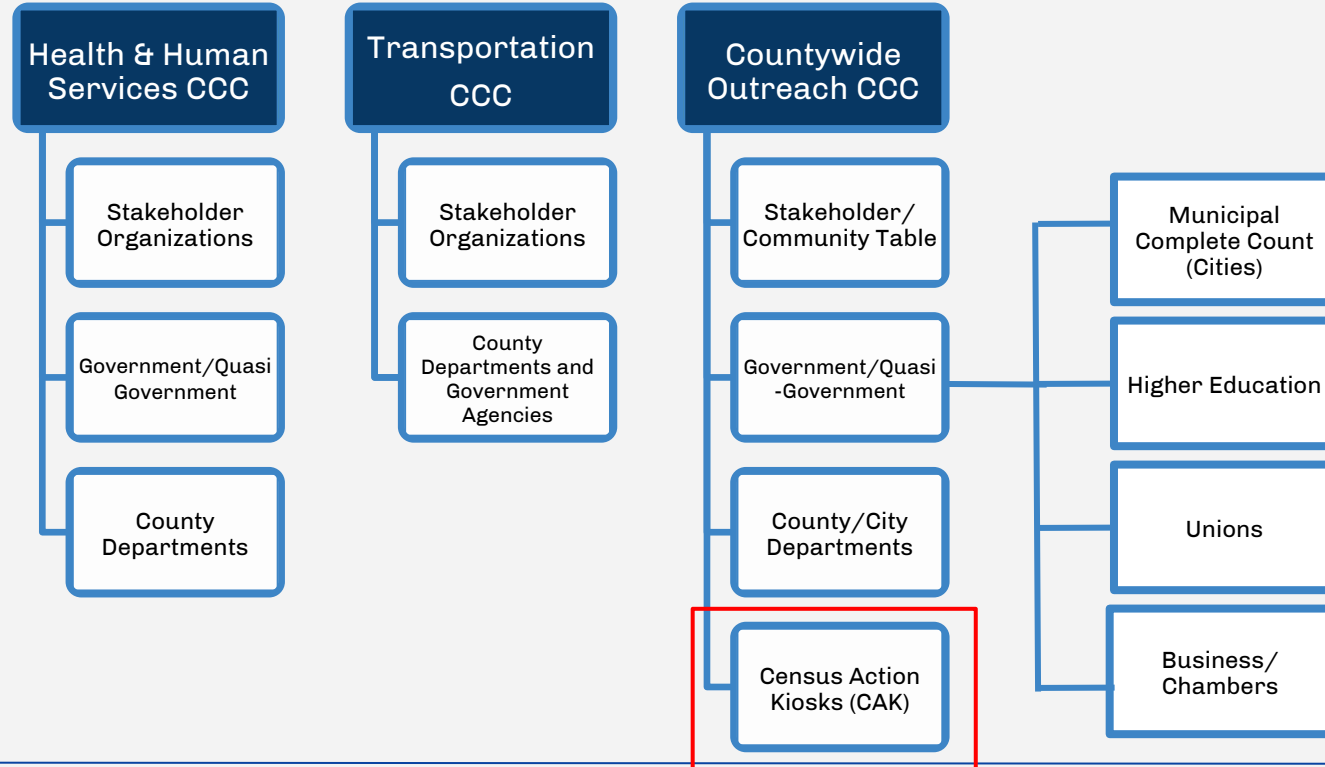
Health & Human Services CCC

Stakeholder Organizations

Government/Quasi Government

County Departments

Transportation CCC

Stakeholder Organizations

County Departments and Government Agencies

Countywide Outreach CCC

Stakeholder/ Community Table

Government/Quasi -Government

County/City Departments

Census Action Kiosks (CAK)

Municipal Complete Count (Cities)

Higher Education

Unions

Business/ Chambers